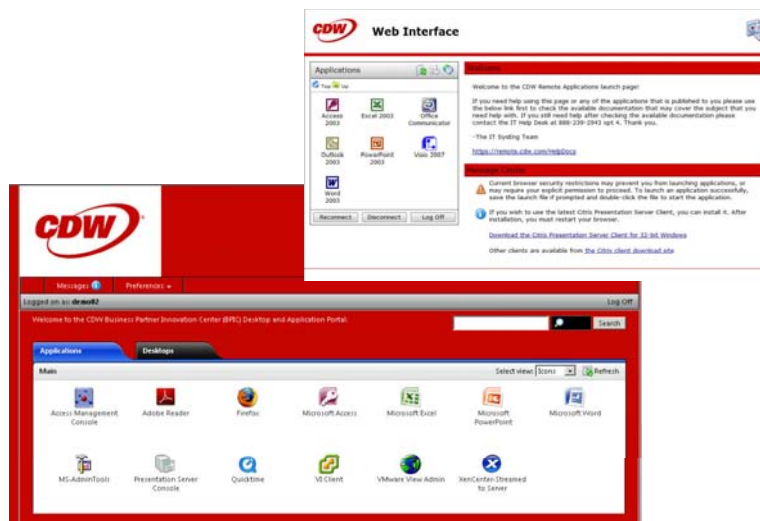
CDW Web Interface

Applications

Top Up

Access 2003
Excel 2003
Office Communicator
Outlook 2003
PowerPoint 2003
Visio 2007
Word 2003

Reconnect Disconnect Log Off

Welcome

Welcome to the CDW Remote Applications launch page!

If you need help using this page or any of the applications that is published to you please use the below link first to check the available documentation that may cover the subject that you need help with. If you still need help after checking the available documentation please contact the IT Help Desk at 888-239-2943 opt 4. Thank you.

-The IT Systing Team

https://remote.cdw.com/HelpDocs

Message Center

Current browser security restrictions may prevent you from launching applications, or may require your explicit permission to proceed. To launch an application successfully, click the link if prompted and double-click the file to start the application.

If you wish to use the latest Citrix Presentation Server Client, you can install it. After installation, you must restart your browser.

Download the Citrix Presentation Server Client for 32-bit Windows

Other clients are available from the Citrix client download site

CDW

Messages Preferences

Logged on as: demo02

Log Off

Welcome to the CDW Business Partner Innovation Center (BPIC) Desktop and Application Portal.

Search

Applications Desktops

Main

Select view: Icons Refresh

Access Management Console
Adobe Reader
Firefox
Microsoft Access
Microsoft Excel
Microsoft PowerPoint
Microsoft Word
MS-AdminTools
Presentation Server Console
Quicktime
VI Client
VMware View Admin
XenCenter-Streamed to Server